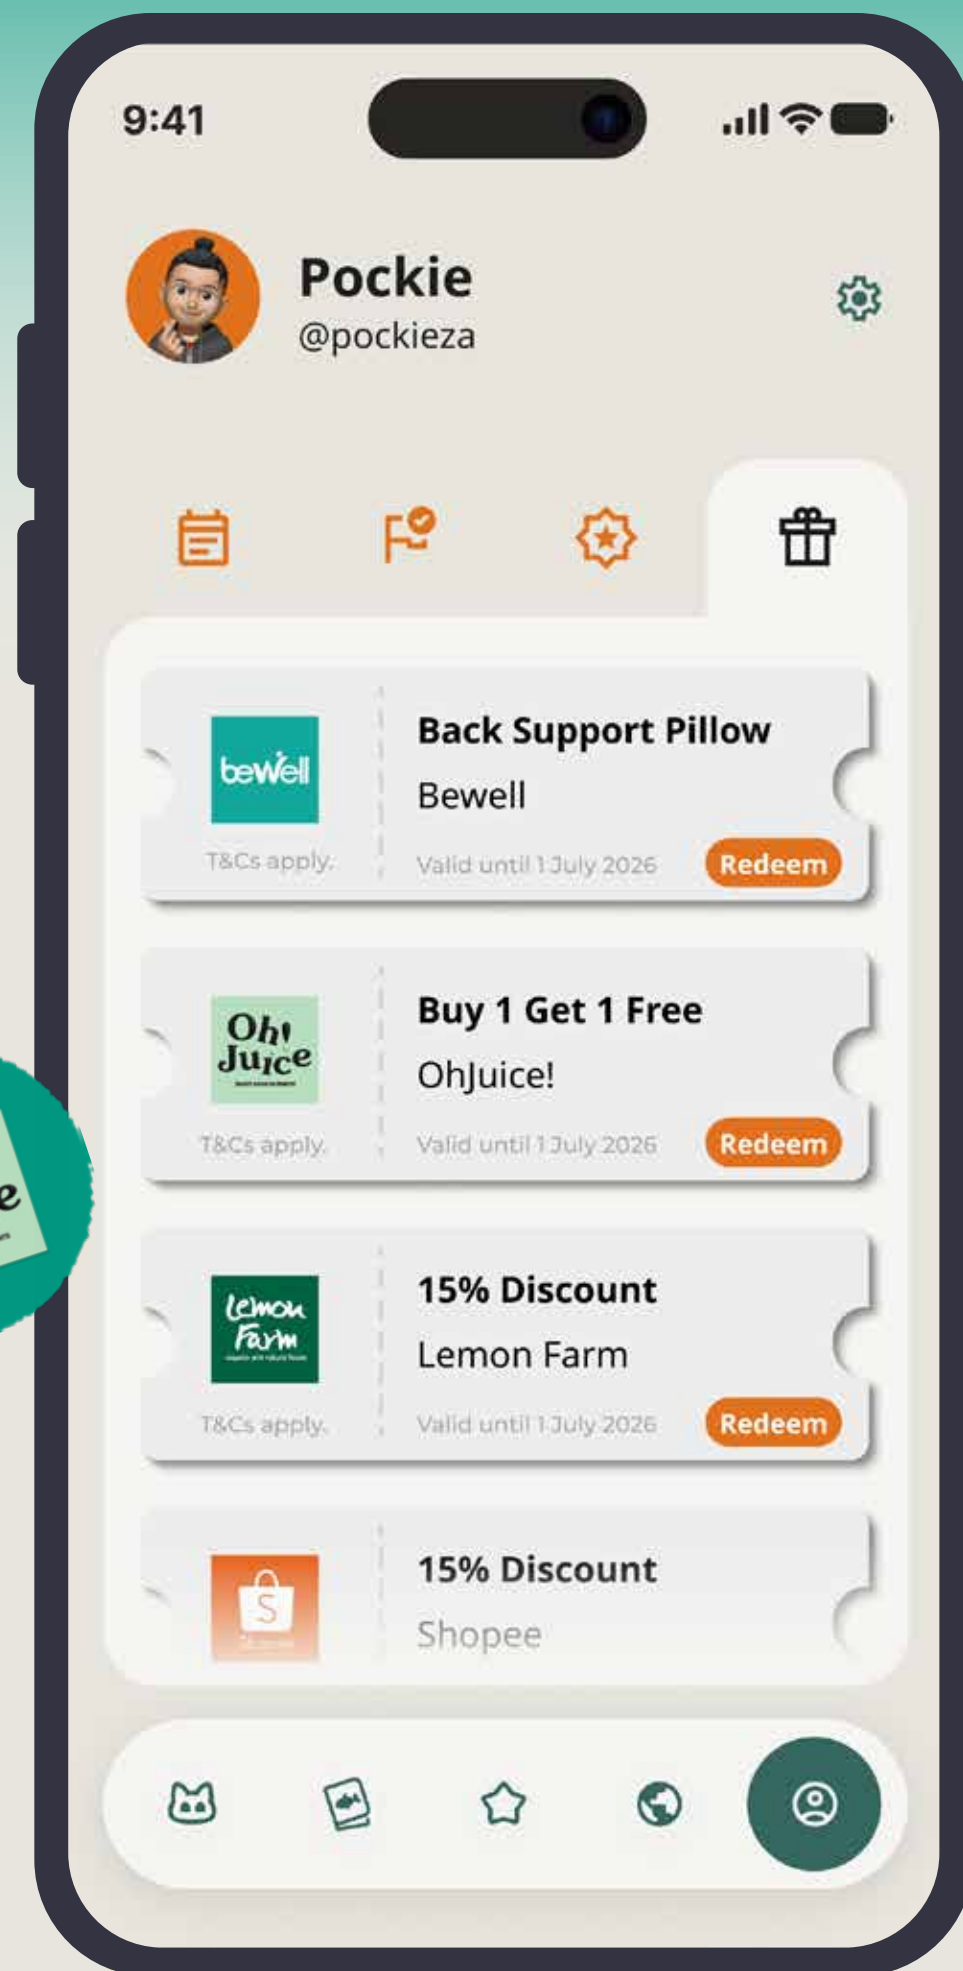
9:41

Pockie
@pockieza

bewell
T&Cs apply.
Back Support Pillow
Bewell
Valid until 1 July 2026
Redeem

Oh! Juice
T&Cs apply.
Buy 1 Get 1 Free
OhJuice!
Valid until 1 July 2026
Redeem

Lemon Farm
T&Cs apply.
15% Discount
Lemon Farm
Valid until 1 July 2026
Redeem

S
15% Discount
Shopee